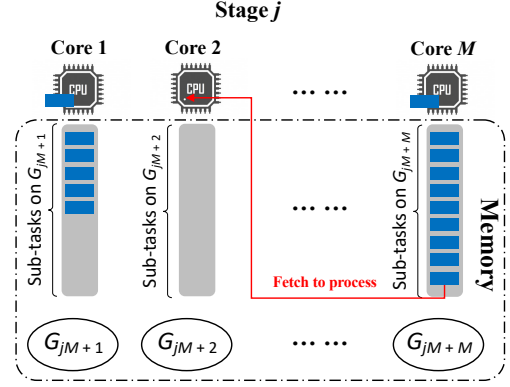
Stage $j$

Core 1

Core 2

Core $M$

CPU

CPU

CPU

… …

Sub-tasks on $G_{jM+1}$

Sub-tasks on $G_{jM+2}$

… …

Sub-tasks on $G_{jM+M}$

Memory

Fetch to process

$G_{jM+1}$

$G_{jM+2}$

… …

$G_{jM+M}$